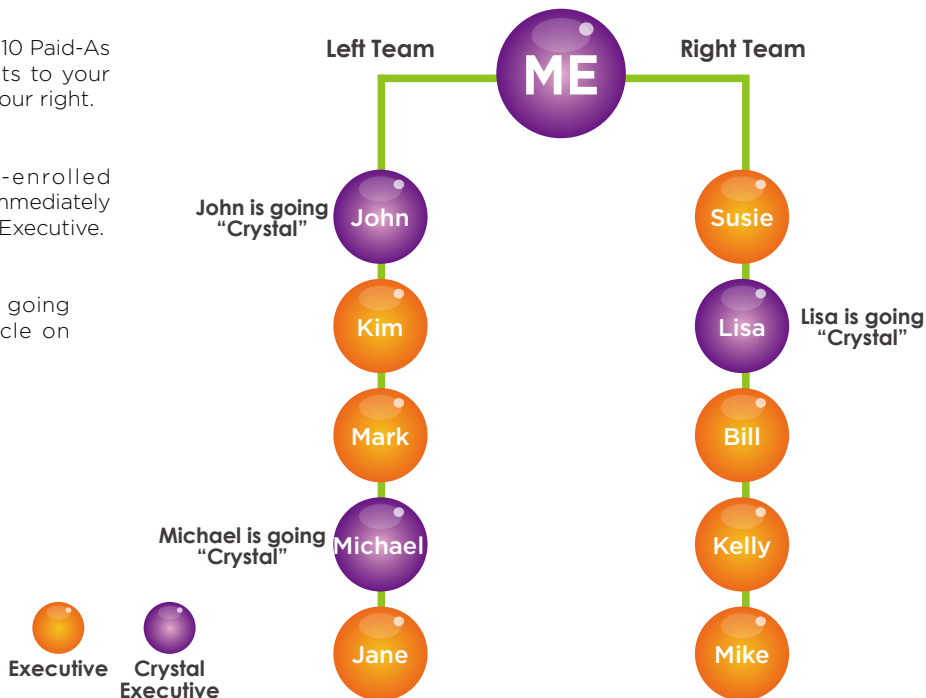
10 Paid-As
ts to your
our right.

-enrolled
mmediately
Executive.

going
cle on

Left Team

ME

Right Team

John is going "Crystal"

John

Susie

Kim

Lisa

Lisa is going "Crystal"

Mark

Bill

Michael is going "Crystal"

Michael

Kelly

Jane

Mike

Executive

Crystal Executive